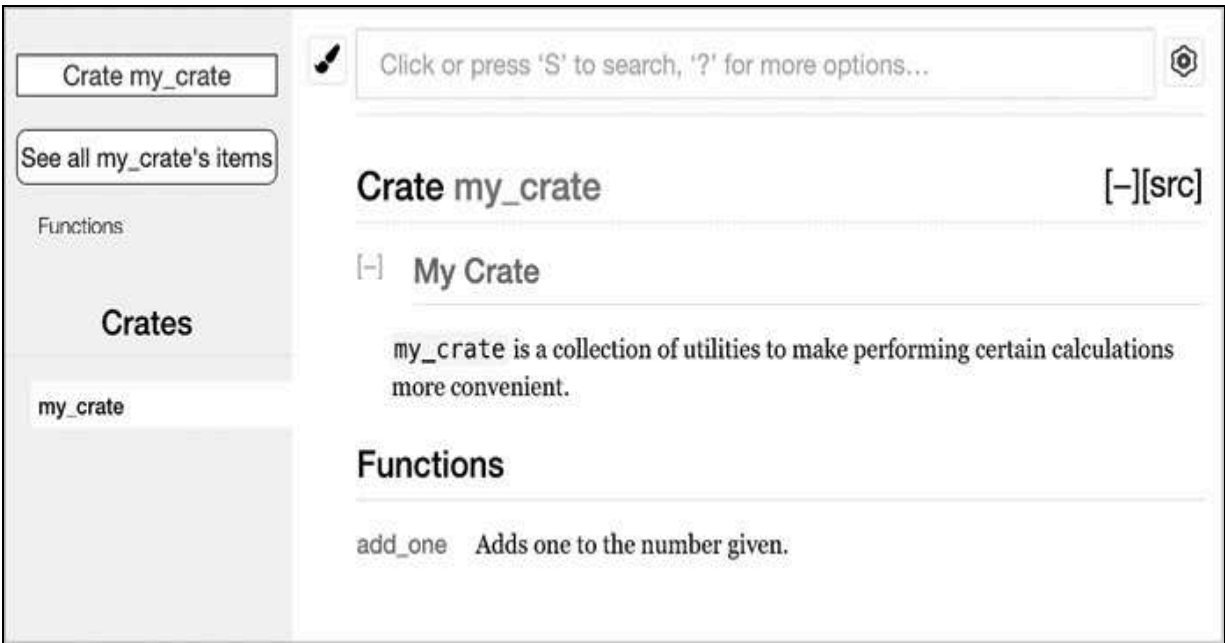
Crate my_crate

See all my_crate's items

Functions

Crates

my_crate

Click or press 'S' to search, '?' for more options...

Crate my_crate

[−][src]

[−] My Crate

my_crate is a collection of utilities to make performing certain calculations more convenient.

Functions

add_one Adds one to the number given.